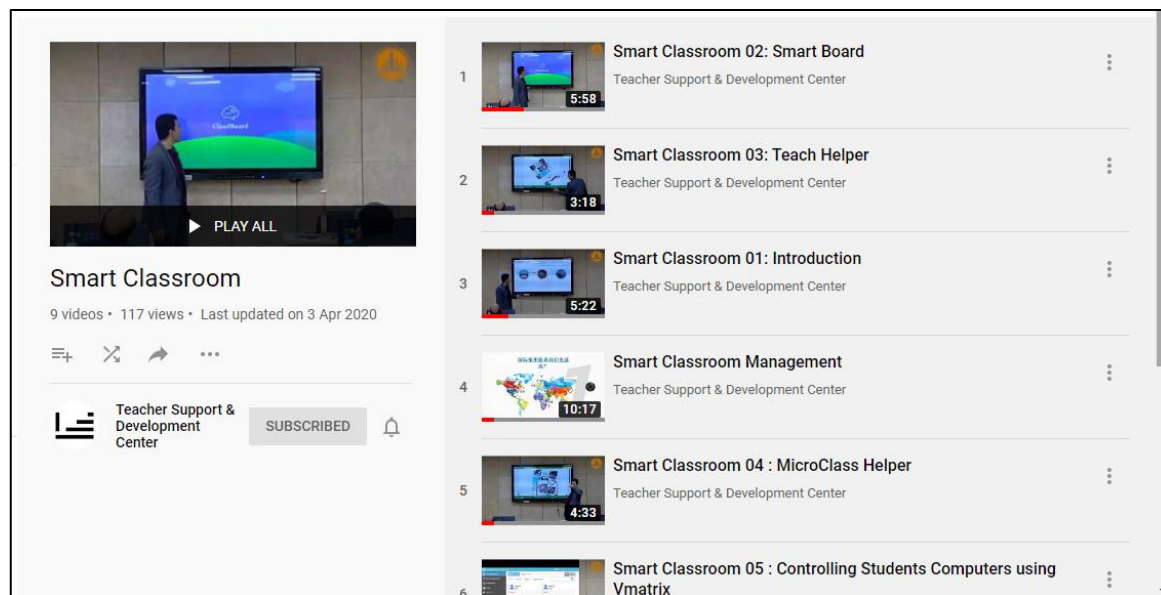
PLAY ALL

Smart Classroom

9 videos • 117 views • Last updated on 3 Apr 2020

Teacher Support & Development Center

SUBSCRIBED

1
5:58
Smart Classroom 02: Smart Board
Teacher Support & Development Center

2
3:18
Smart Classroom 03: Teach Helper
Teacher Support & Development Center

3
5:22
Smart Classroom 01: Introduction
Teacher Support & Development Center

4
10:17
Smart Classroom Management
Teacher Support & Development Center

5
4:33
Smart Classroom 04 : MicroClass Helper
Teacher Support & Development Center

6
Smart Classroom 05 : Controlling Students Computers using Vmatrix